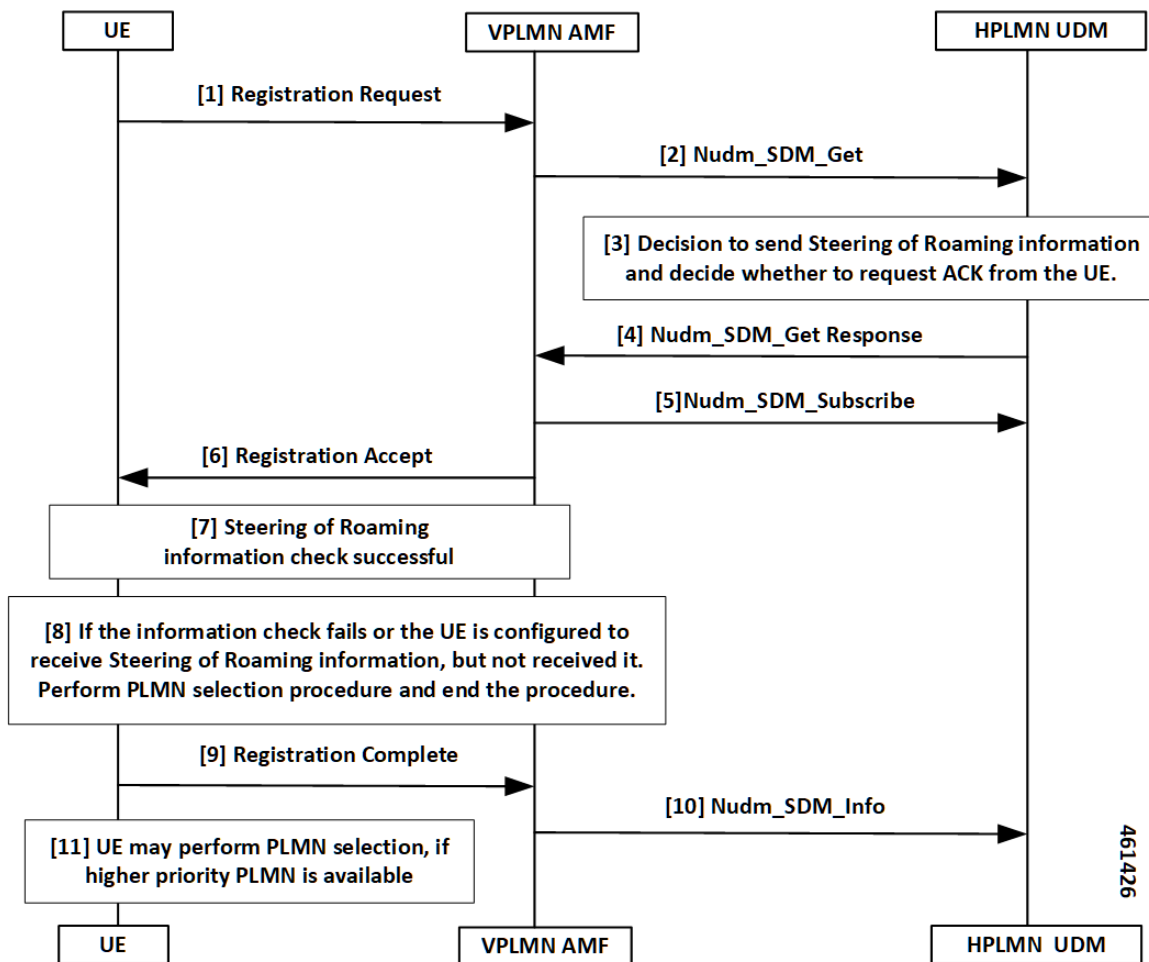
UE

VPLMN AMF

HPLMN UDM

[1] Registration Request

[2] Nudm_SDM_Get

[3] Decision to send Steering of Roaming information and decide whether to request ACK from the UE.

[4] Nudm_SDM_Get Response

[5]Nudm_SDM_Subscribe

[6] Registration Accept

[7] Steering of Roaming information check successful

[8] If the information check fails or the UE is configured to receive Steering of Roaming information, but not received it. Perform PLMN selection procedure and end the procedure.

[9] Registration Complete

[10] Nudm_SDM_Info

[11] UE may perform PLMN selection, if higher priority PLMN is available

461426

UE

VPLMN AMF

HPLMN UDM